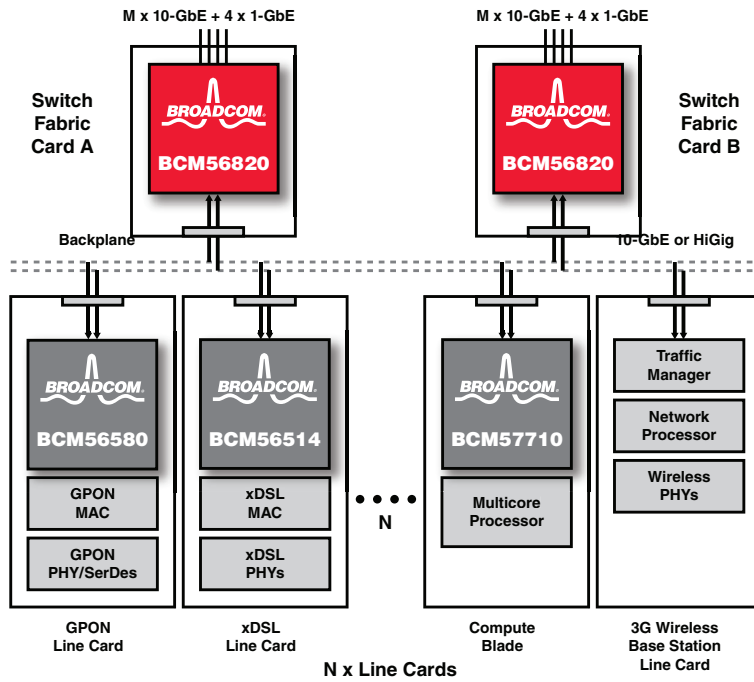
M x 10-GbE + 4 x 1-GbE

M x 10-GbE + 4 x 1-GbE

Switch Fabric Card A

BROADCOM.

BCM56820

BROADCOM.

BCM56820

Switch Fabric Card B

Backplane

10-GbE or HiGig

BROADCOM.

BCM56580

GPON MAC

GPON PHY/SerDes

BROADCOM.

BCM56514

xDSL MAC

xDSL PHYs

N

BROADCOM.

BCM57710

Multicore Processor

Traffic Manager

Network Processor

Wireless PHYs

GPON Line Card

xDSL Line Card

Compute Blade

3G Wireless Base Station Line Card

N x Line Cards